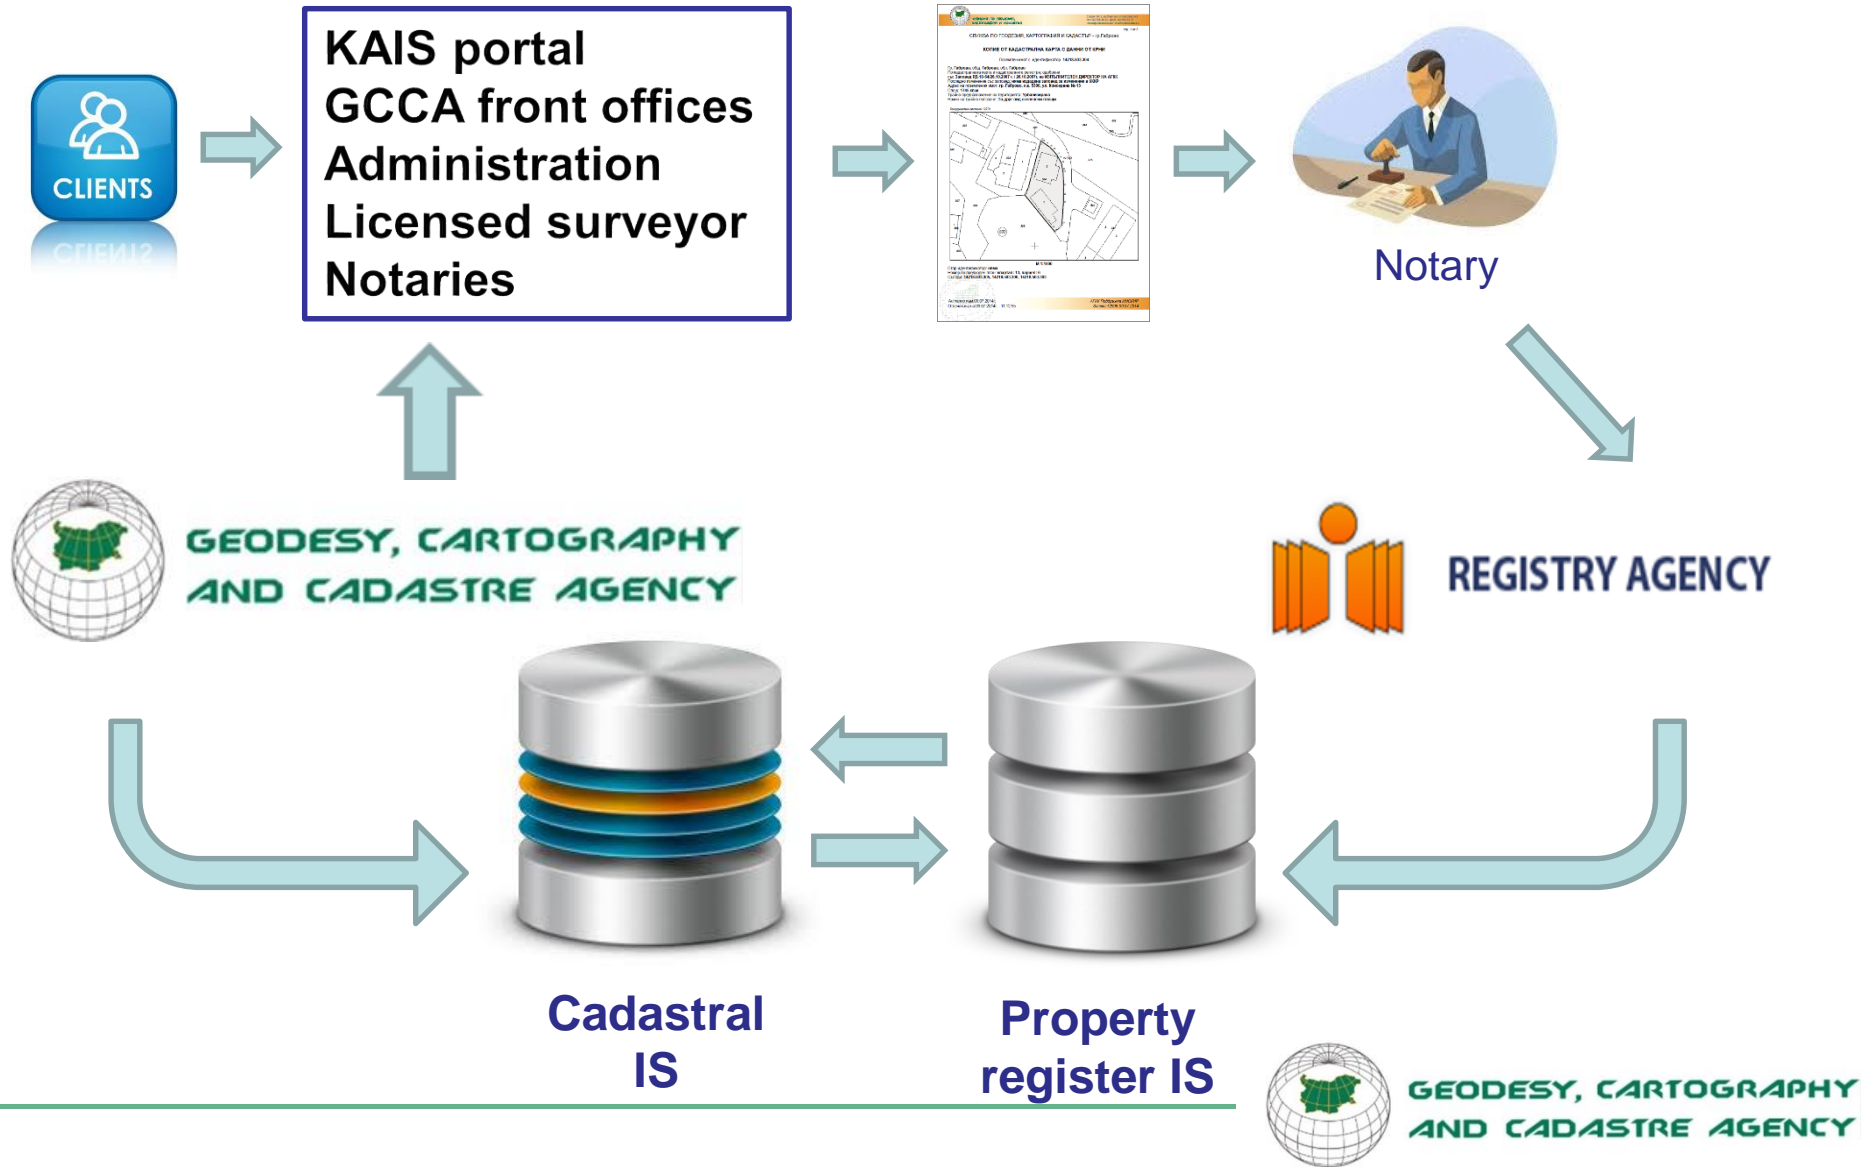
CLIENTS

KAIS portal
GCCA front offices
Administration
Licensed surveyor
Notaries

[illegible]

Notary

GEODESY, CARTOGRAPHY AND CADASTRE AGENCY

REGISTRY AGENCY

Cadastral IS

Property register IS

GEODESY, CARTOGRAPHY AND CADASTRE AGENCY